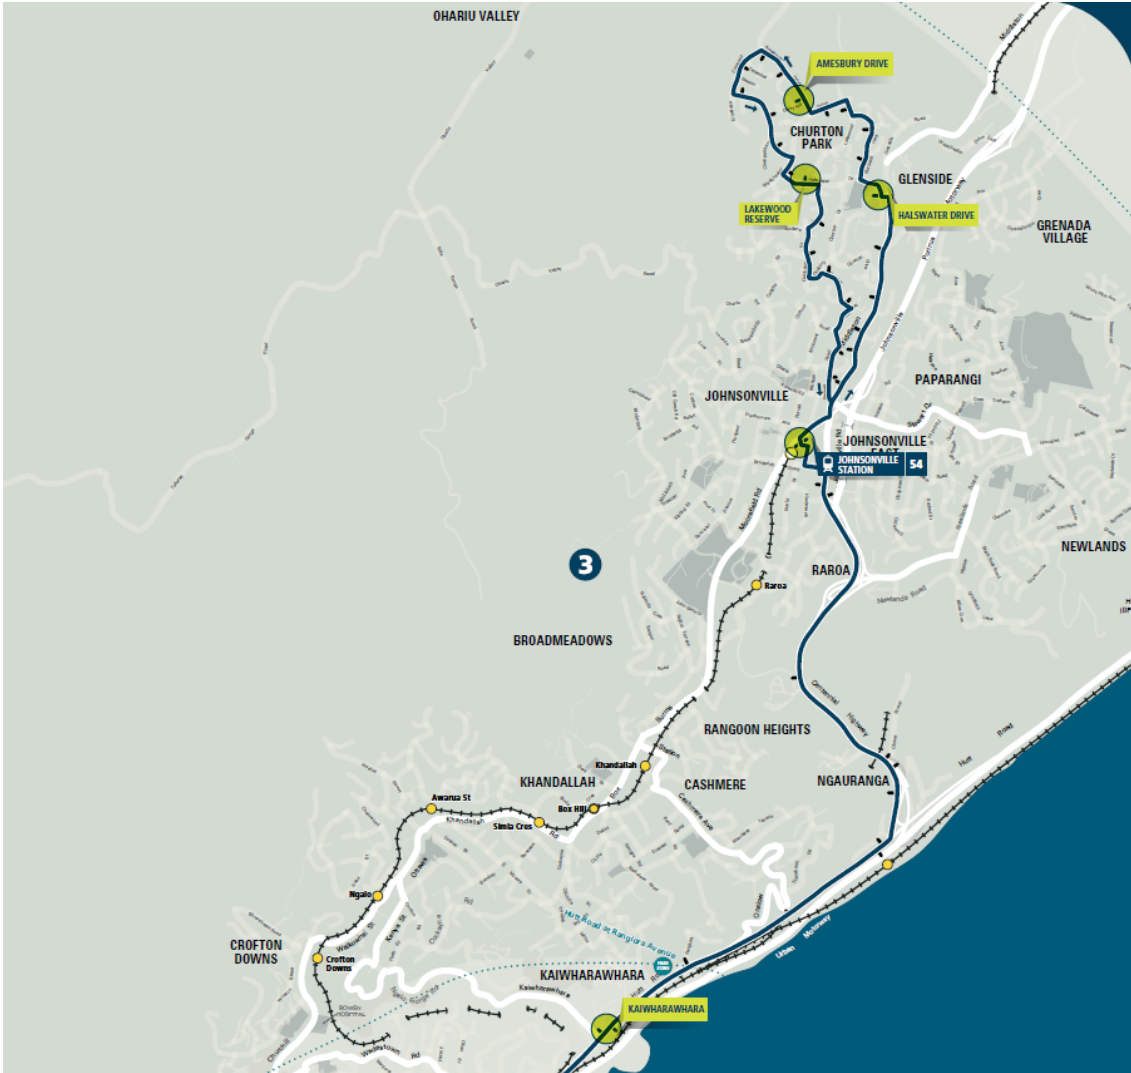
OHARIU VALLEY

AMESBURY DRIVE

CHURTON PARK

GLENSIDE

LAKEWOOD RESERVE

HALSWATER DRIVE

GRENADA VILLAGE

PAPARANGI

JOHNSONVILLE

JOHNSONVILLE EAST

JOHNSONVILLE STATION

54

NEWLANDS

3

RAROA

Raroa

BROADMEADOWS

RANGOON HEIGHTS

Khandallah

KHANDALLAH

CASHMERE

NGAURANGA

Awarua St

Box Hill

Simla Cres

Ngaio

CROFTON DOWNS

Crofton Downs

Hutt Road at Rangiora Avenue

KAIWHARAWHARA

KAIWHARAWHARA